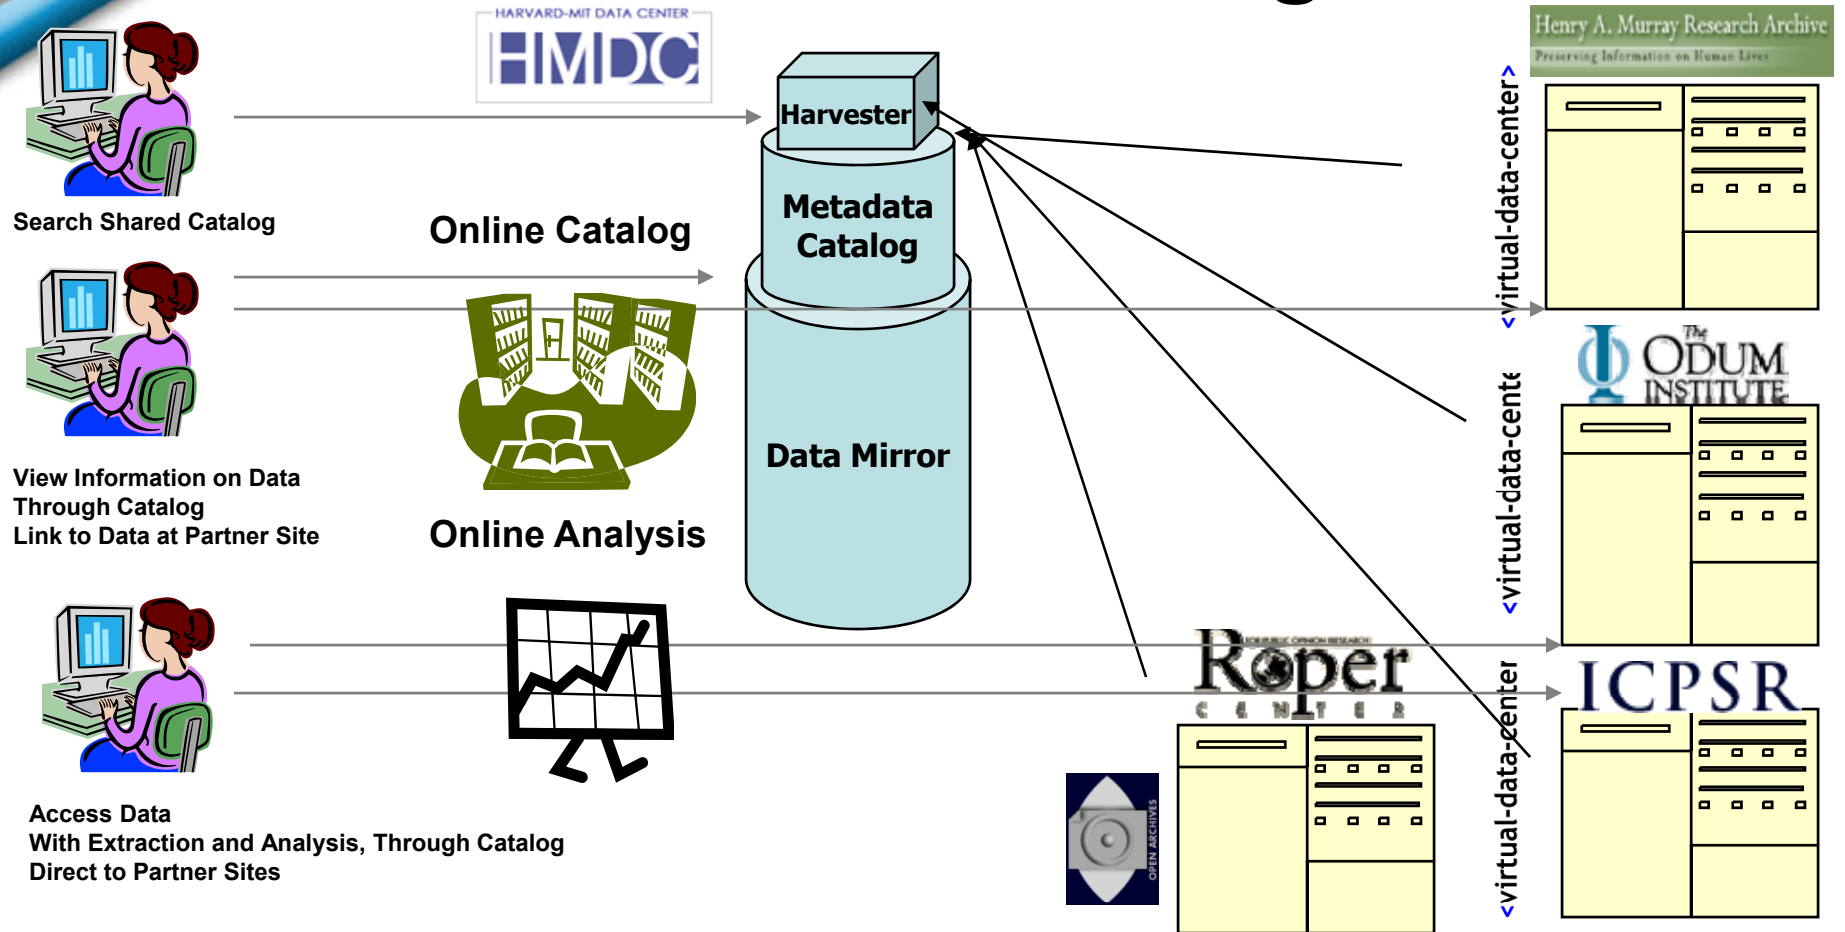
HARVARD-MIT DATA CENTER
HMDC

Search Shared Catalog

Online Catalog

Harvester

Metadata Catalog

Data Mirror

View Information on Data
Through Catalog
Link to Data at Partner Site

Online Analysis

Access Data
With Extraction and Analysis, Through Catalog
Direct to Partner Sites

Henry A. Murray Research Archive
Preserving Information on Human Lives

<virtual-data-center>

The ODUM INSTITUTE

<virtual-data-cente

Roper
ROPER CENTER FOR PUBLIC OPINION RESEARCH
C E N T E R

ICPSR

<virtual-data-center

OPEN ARCHIVES